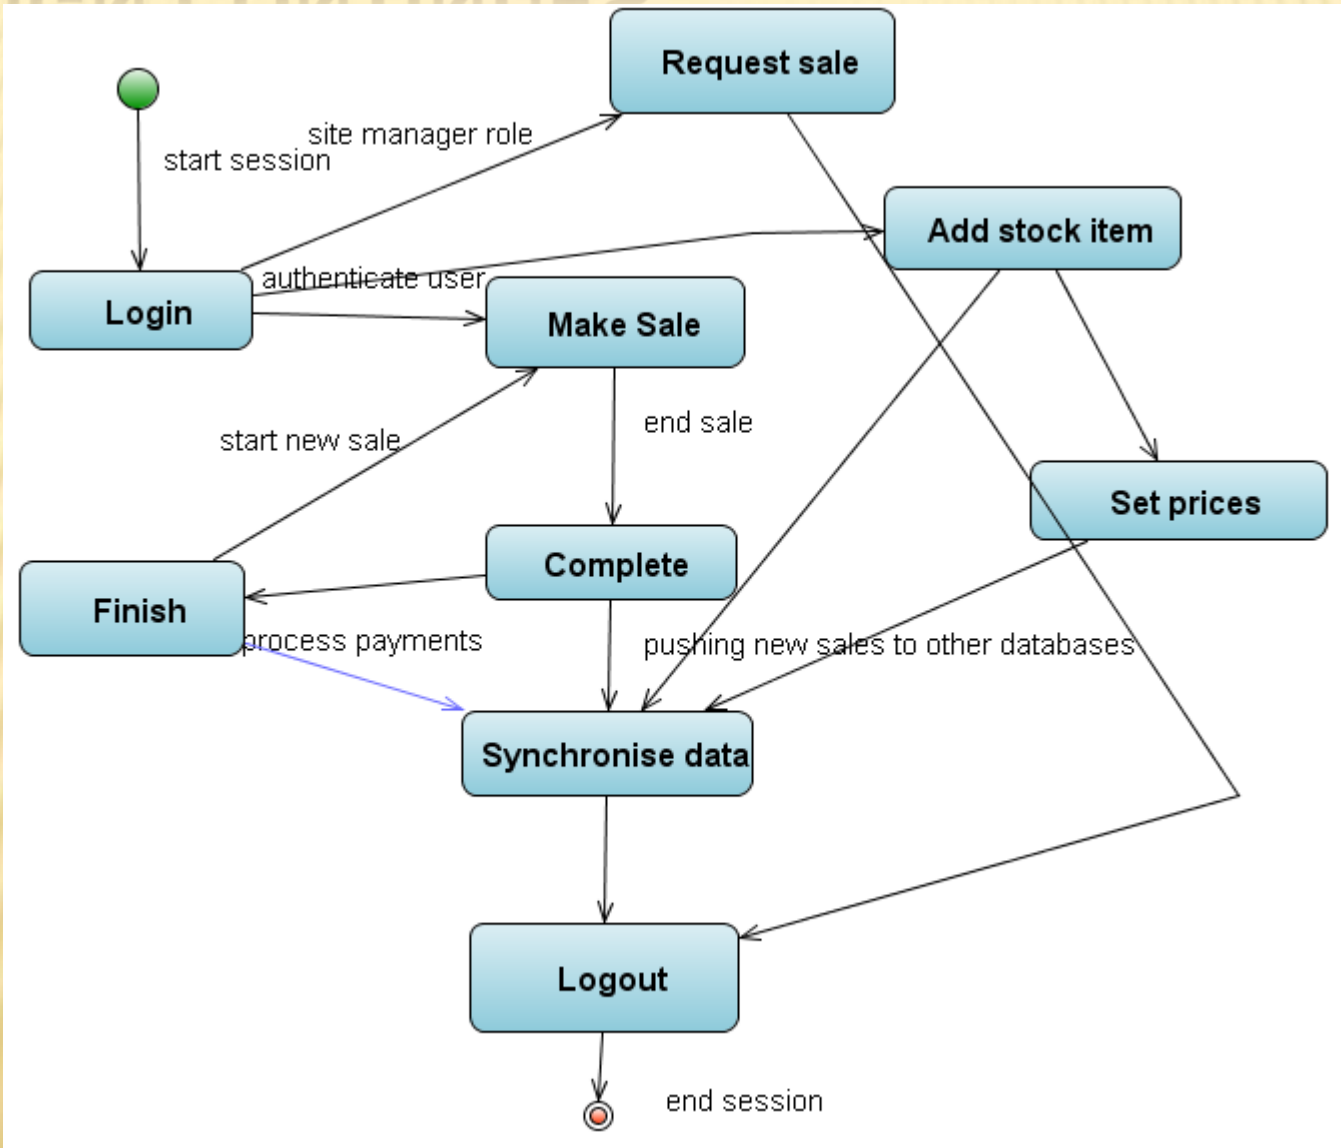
Request sale

site manager role

start session

Add stock item

authenticate user

Login

Make Sale

end sale

start new sale

Set prices

Complete

Finish

process payments

pushing new sales to other databases

Synchronise data

Logout

end session